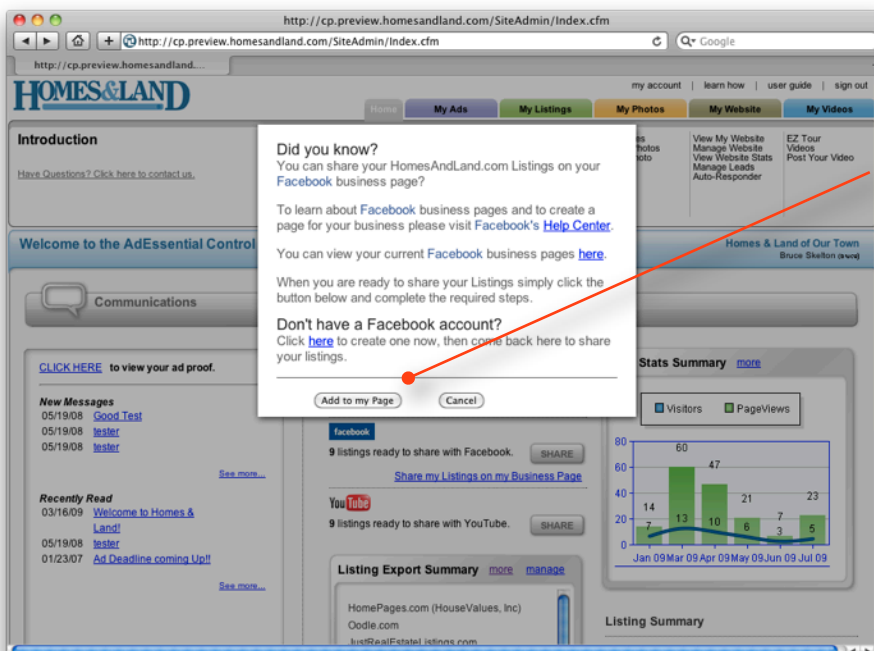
http://cp.preview.homesandland.com/SiteAdmin/Index.cfm

http://cp.preview.homesandland.com/SiteAdmin/Index.cfm

Google

http://cp.preview.homesandland....

HOMES&LAND

my account | learn how | user guide | sign out

Home | My Ads | My Listings | My Photos | My Website | My Videos

Introduction

Have Questions? Click here to contact us.

es
hotos
oto

View My Website
Manage Website
View Website Stats
Manage Leads
Auto-Responder

EZ Tour
Videos
Post Your Video

Welcome to the AdEssential Control

Homes & Land of Our Town
Bruce Skelton

Communications

CLICK HERE to view your ad proof.

New Messages
05/19/08 Good Test
05/19/08 tester
05/19/08 tester

See more...

Recently Read
03/16/09 Welcome to Homes & Land!
05/19/08 tester
01/23/07 Ad Deadline coming Up!!

See more...

Did you know?
You can share your HomesAndLand.com Listings on your Facebook business page?

To learn about Facebook business pages and to create a page for your business please visit Facebook's Help Center.

You can view your current Facebook business pages here.

When you are ready to share your Listings simply click the button below and complete the required steps.

Don't have a Facebook account?
Click here to create one now, then come back here to share your listings.

Add to my Page | Cancel

facebook
9 listings ready to share with Facebook. SHARE
Share my Listings on my Business Page

YouTube
9 listings ready to share with YouTube. SHARE

Listing Export Summary more manage
HomePages.com (HouseValues, Inc)
Oodle.com
JustRealEstateListings.com

Stats Summary more

Visitors PageViews

| | Jan 09 | Mar 09 | Apr 09 | May 09 | Jun 09 | Jul 09 |
|---|---|---|---|---|---|---|
| PageViews | 14 | 60 | 47 | 21 | 7 | 23 |
| Visitors | 7 | 13 | 10 | 6 | 3 | 5 |

80
60
40
20
0

Listing Summary